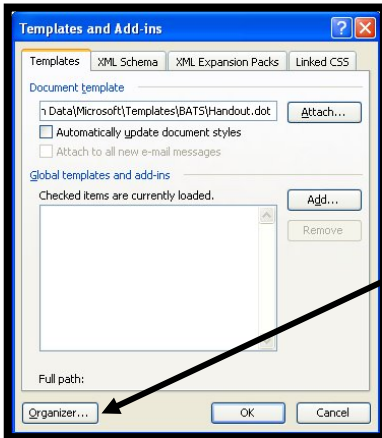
Templates and Add-ins

Templates | XML Schema | XML Expansion Packs | Linked CSS

Document template

n Data\Microsoft\Templates\BATS\Handout.dot

Attach...

Automatically update document styles

Attach to all new e-mail messages

Global templates and add-ins

Checked items are currently loaded.

Add...

Remove

Full path:

Organizer...

OK

Cancel